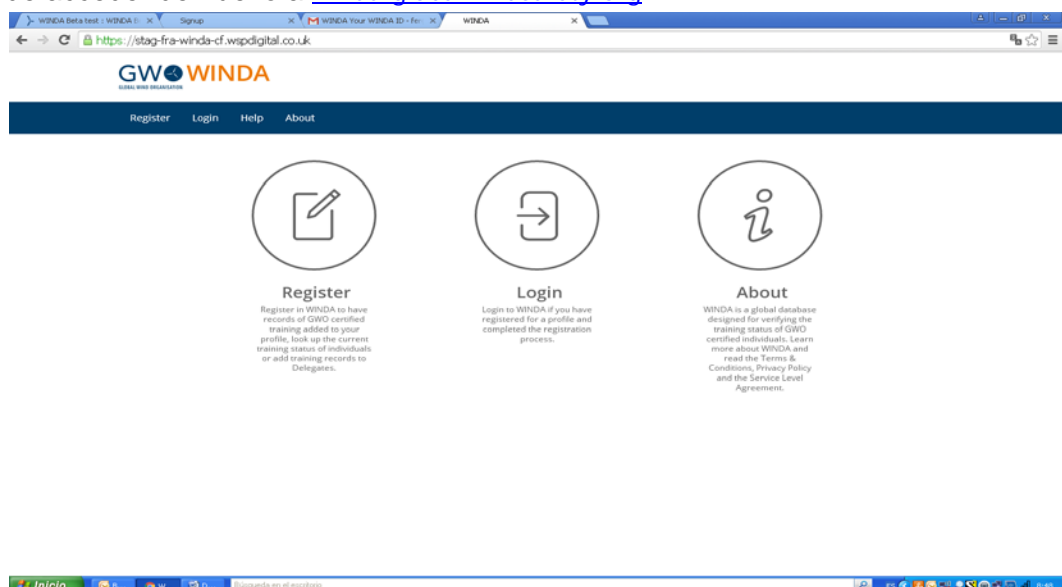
WINDA Beta test : WINDA fo ×
Signup ×
WINDA Your WINDA ID - Fer ×
WINDA ×

https://stag-fra-winda-cf.wspdigital.co.uk

GWO WINDA
GLOBAL WIND ORGANISATION

Register Login Help About

Register
Register in WINDA to have records of GWO certified training added to your profile, look up the current training status of individuals or add training records to Delegates.

Login
Login to WINDA if you have registered for a profile and completed the registration process.

About
WINDA is a global database designed for verifying the training status of GWO certified individuals. Learn more about WINDA and read the Terms & Conditions, Privacy Policy and the Service Level Agreement.

Inicio
Búsqueda en el escritorio